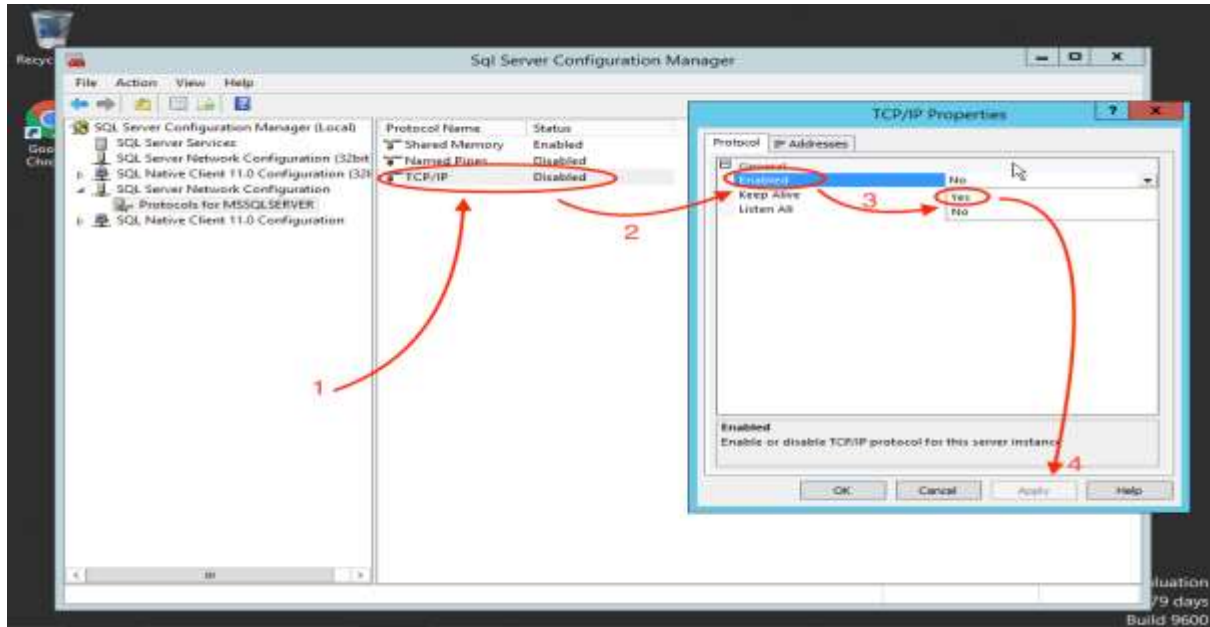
Recyc

Goo Chr

Sql Server Configuration Manager

File Action View Help

SQL Server Configuration Manager (Local)
SQL Server Services
SQL Server Network Configuration (32bit
SQL Native Client 11.0 Configuration (32
SQL Server Network Configuration
Protocols for MSSQLSERVER
SQL Native Client 11.0 Configuration

| Protocol Name | Status |
|---|---|
| Shared Memory | Enabled |
| Named Pipes | Disabled |
| TCP/IP | Disabled |

TCP/IP Properties

Protocol IP Addresses

General
Enabled No
Keep Alive Yes
Listen All No

Enabled
Enable or disable TCP/IP protocol for this server instance

OK Cancel Apply Help

1
2
3
4

luation
79 days
Build 9600